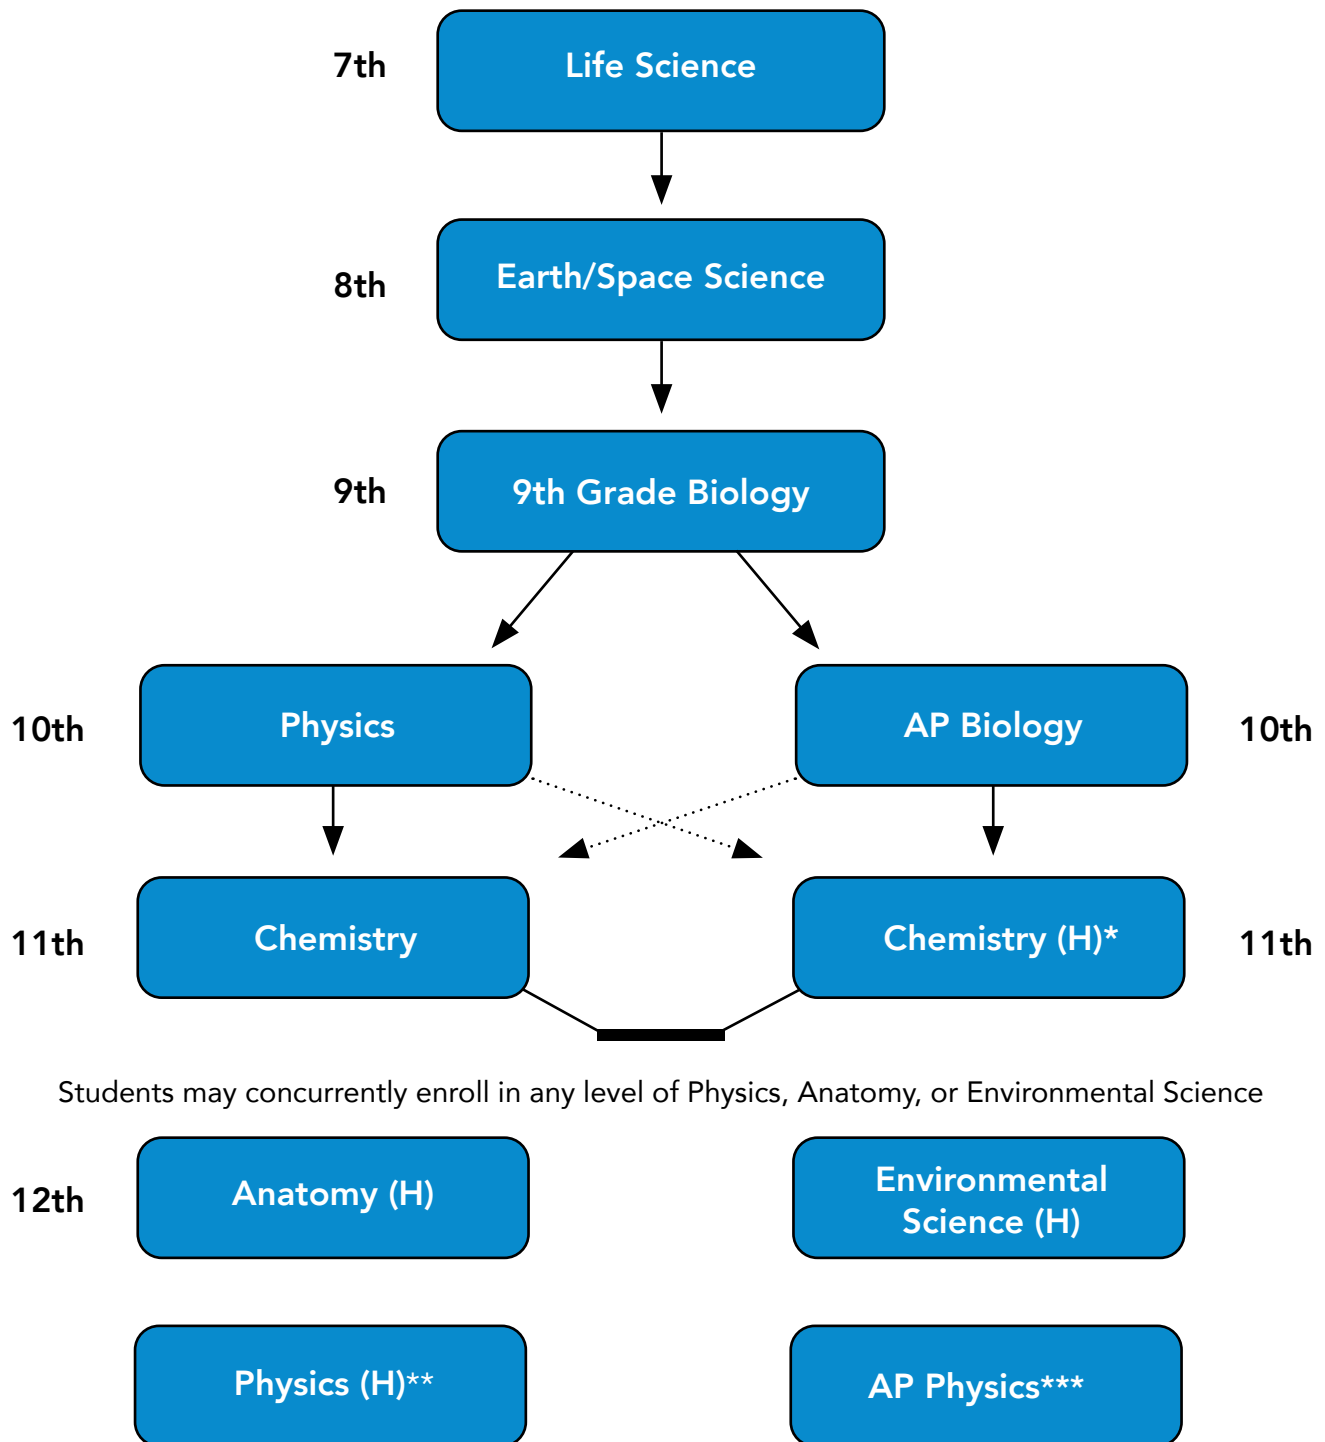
7th
Life Science

8th
Earth/Space Science

9th
9th Grade Biology

10th
Physics

AP Biology
10th

11th
Chemistry

Chemistry (H)*
11th

Students may concurrently enroll in any level of Physics, Anatomy, or Environmental Science

12th
Anatomy (H)

Environmental Science (H)

Physics (H)**

AP Physics***